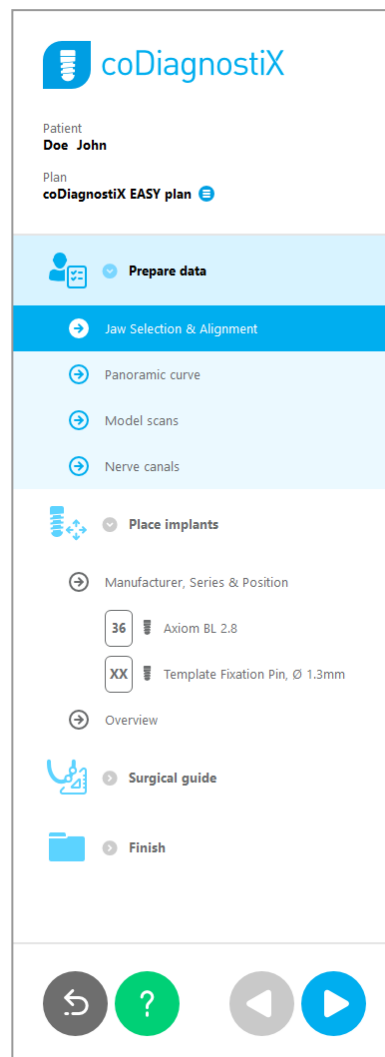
coDiagnostiX

Patient
Doe John

Plan
coDiagnostiX EASY plan

Prepare data

Jaw Selection & Alignment

Panoramic curve

Model scans

Nerve canals

Place implants

Manufacturer, Series & Position

36 Axiom BL 2.8

XX Template Fixation Pin, Ø 1.3mm

Overview

Surgical guide

Finish

?